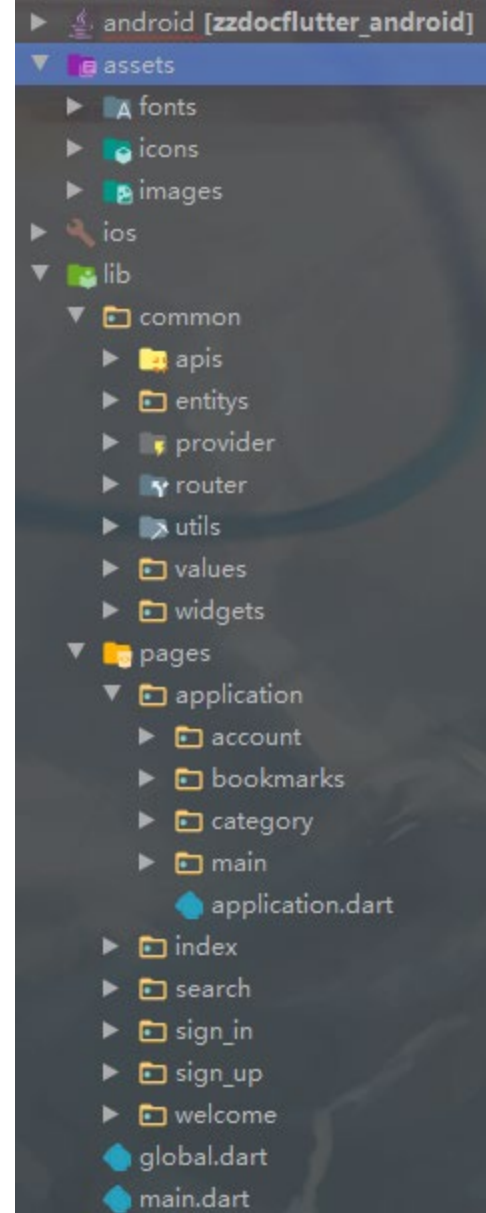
android [zzdocflutter_android]
assets
fonts
icons
images
ios
lib
common
apis
entitys
provider
router
utils
values
widgets
pages
application
account
bookmarks
category
main
application.dart
index
search
sign_in
sign_up
welcome
global.dart
main.dart